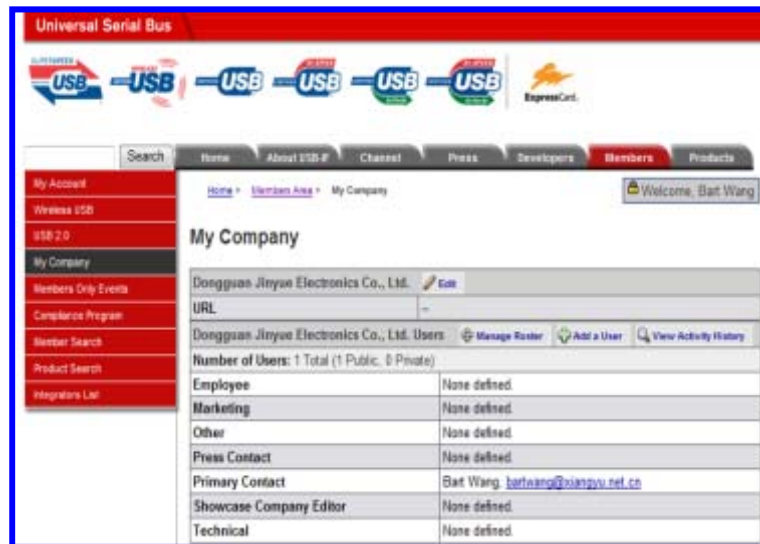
Universal Serial Bus

SUPERSPEED USB
WIRELESS USB
USB
HI-SPEED USB
USB
HI-SPEED USB
ExpressCard

Search

Home
About USB-IF
Channel
Press
Developers
Members
Products

My Account
Wireless USB
USB 2.0
My Company
Members Only Events
Compliance Program
Member Search
Product Search
Integrators List

Home > Members Area > My Company

Welcome, Bart Wang

My Company

| Dongguan Jinyue Electronics Co., Ltd. Edit | |
|---|---|
| URL | -- |
| Dongguan Jinyue Electronics Co., Ltd. Users Manage Roster Add a User View Activity History | |
| Number of Users: 1 Total (1 Public, 0 Private) | |
| Employee | None defined. |
| Marketing | None defined. |
| Other | None defined. |
| Press Contact | None defined. |
| Primary Contact | Bart Wang, bartwang@xiangyu.net.cn |
| Showcase Company Editor | None defined. |
| Technical | None defined. |